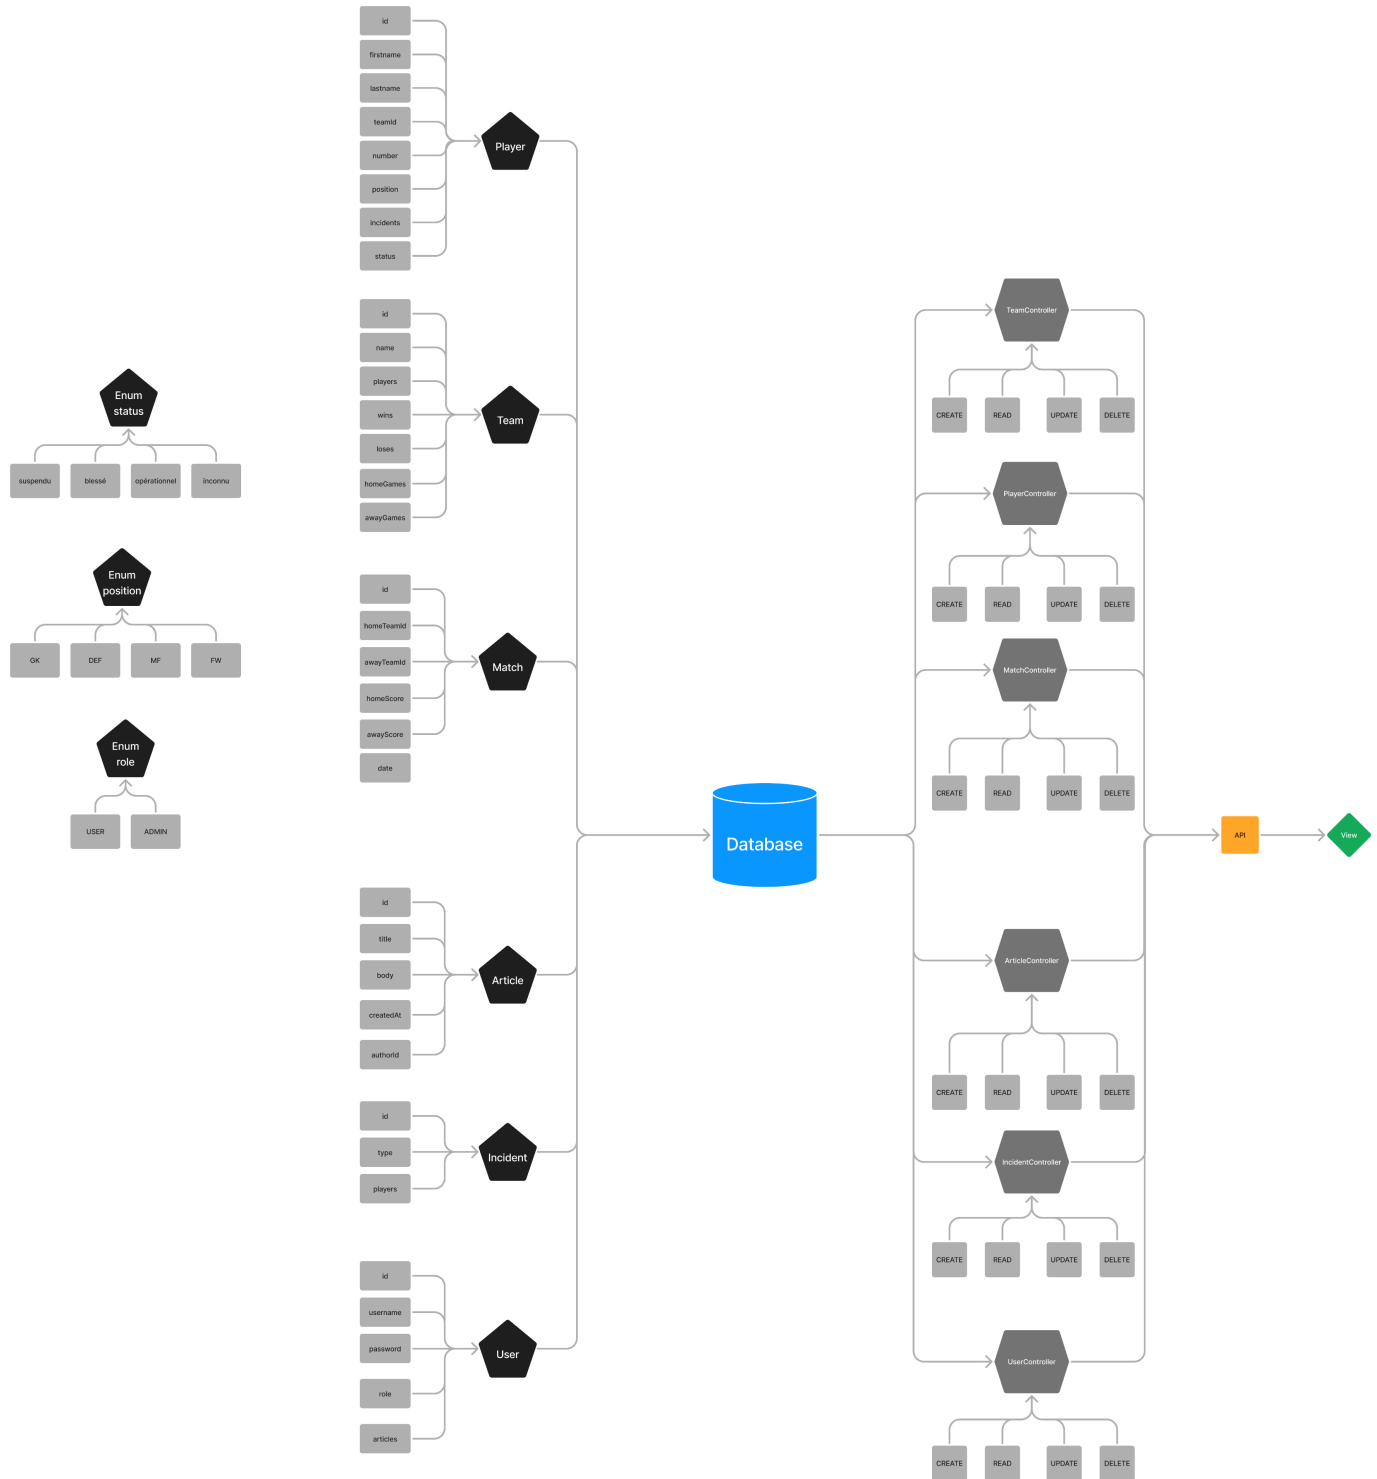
id
firstname
lastname
teamId
number
position
incidents
status

Player

id
name
players
wins
loses
homeGames
awayGames

Team

id
homeTeamId
awayTeamId
homeScore
awayScore
date

Match

id
title
body
createdAt
authorId

Article

id
type
players

Incident

id
username
password
role
articles

User

Enum status
suspendu
blessé
opérationnel
inconnu

Enum position
GK
DEF
MF
FW

Enum role
USER
ADMIN

Database

TeamController
CREATE
READ
UPDATE
DELETE

PlayerController
CREATE
READ
UPDATE
DELETE

MatchController
CREATE
READ
UPDATE
DELETE

ArticleController
CREATE
READ
UPDATE
DELETE

IncidentController
CREATE
READ
UPDATE
DELETE

UserController
CREATE
READ
UPDATE
DELETE

API
View